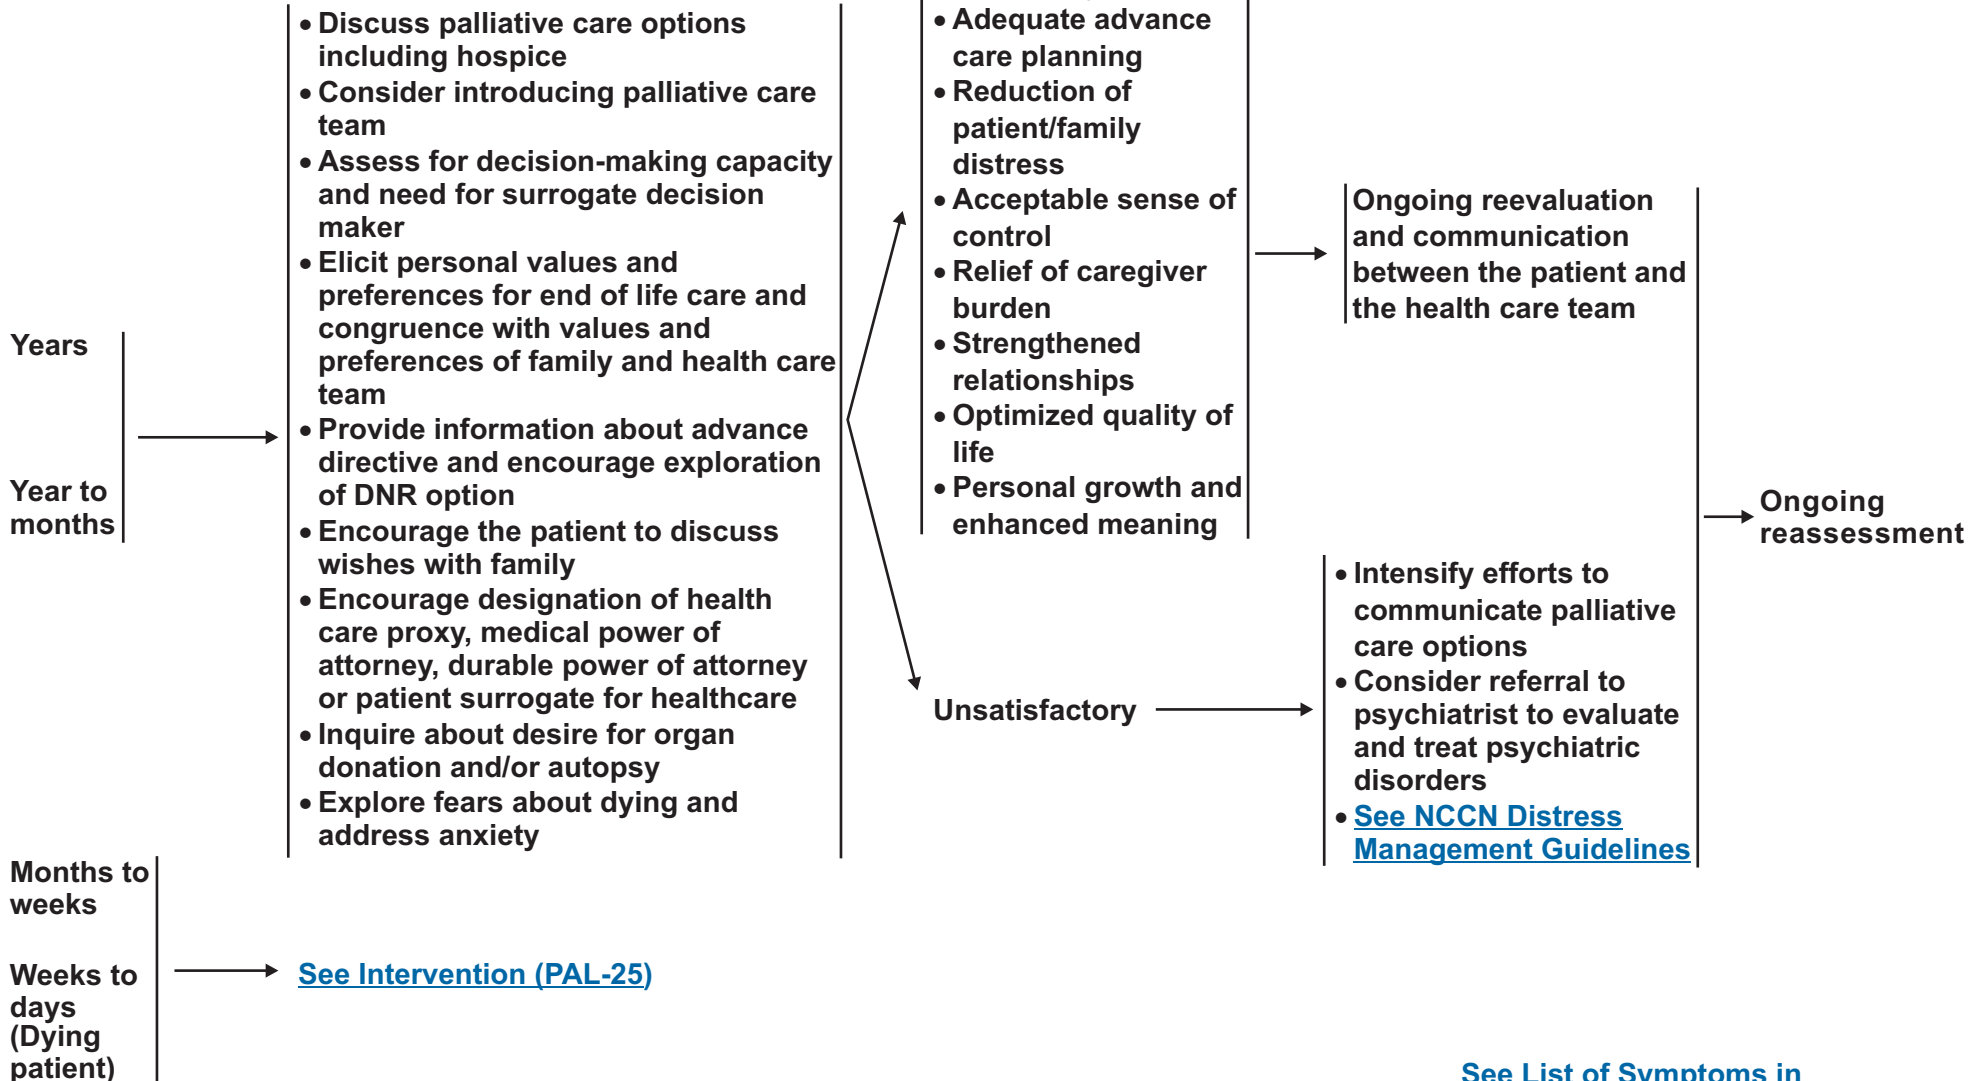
Years

Year to months

• Discuss palliative care options including hospice
• Consider introducing palliative care team
• Assess for decision-making capacity and need for surrogate decision maker
• Elicit personal values and preferences for end of life care and congruence with values and preferences of family and health care team
• Provide information about advance directive and encourage exploration of DNR option
• Encourage the patient to discuss wishes with family
• Encourage designation of health care proxy, medical power of attorney, durable power of attorney or patient surrogate for healthcare
• Inquire about desire for organ donation and/or autopsy
• Explore fears about dying and address anxiety

• Adequate advance care planning
• Reduction of patient/family distress
• Acceptable sense of control
• Relief of caregiver burden
• Strengthened relationships
• Optimized quality of life
• Personal growth and enhanced meaning

Ongoing reevaluation and communication between the patient and the health care team

Unsatisfactory

• Intensify efforts to communicate palliative care options
• Consider referral to psychiatrist to evaluate and treat psychiatric disorders
• See NCCN Distress Management Guidelines

Ongoing reassessment

Months to weeks

Weeks to days (Dying patient)

See Intervention (PAL-25)

See List of Symptoms in